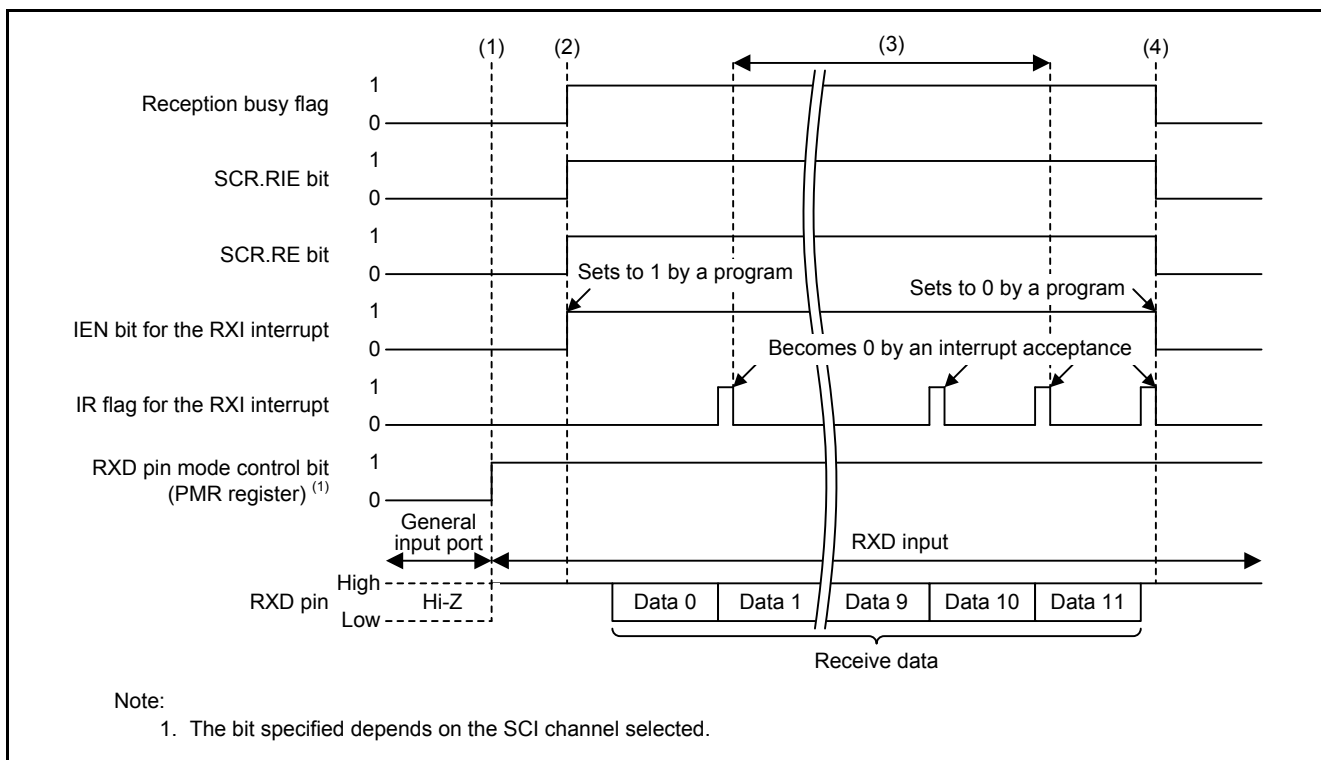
(1) (2) (3) (4)

Reception busy flag 1 0

SCR.RIE bit 1 0

SCR.RE bit 1 0

Sets to 1 by a program

Sets to 0 by a program

IEN bit for the RXI interrupt 1 0

Becomes 0 by an interrupt acceptance

IR flag for the RXI interrupt 1 0

RXD pin mode control bit (PMR register) $^{(1)}$ 1 0

General input port

RXD input

RXD pin High Low Hi-Z

| Data 0 | Data 1 | Data 9 | Data 10 | Data 11 |
|---|---|---|---|---|

Receive data

Note:
1. The bit specified depends on the SCI channel selected.